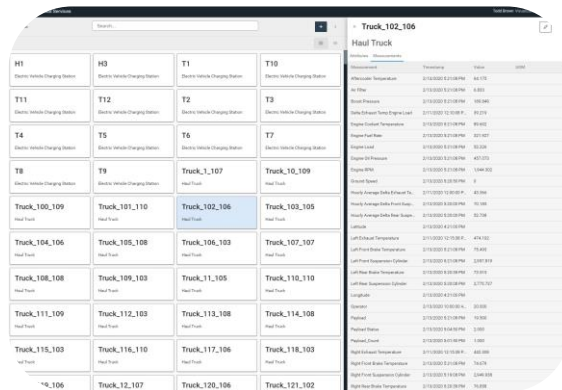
Services

Search...

H1
Electric Vehicle Charging Station

H3
Electric Vehicle Charging Station

T1
Electric Vehicle Charging Station

T10
Electric Vehicle Charging Station

T11
Electric Vehicle Charging Station

T12
Electric Vehicle Charging Station

T2
Electric Vehicle Charging Station

T3
Electric Vehicle Charging Station

T4
Electric Vehicle Charging Station

T5
Electric Vehicle Charging Station

T6
Electric Vehicle Charging Station

T7
Electric Vehicle Charging Station

T8
Electric Vehicle Charging Station

T9
Electric Vehicle Charging Station

Truck_1_107
Haul Truck

Truck_10_109
Haul Truck

Truck_100_109
Haul Truck

Truck_101_110
Haul Truck

Truck_102_106
Haul Truck

Truck_103_105
Haul Truck

Truck_104_106
Haul Truck

Truck_105_108
Haul Truck

Truck_106_103
Haul Truck

Truck_107_107
Haul Truck

Truck_108_108
Haul Truck

Truck_109_103
Haul Truck

Truck_11_105
Haul Truck

Truck_110_110
Haul Truck

Truck_111_109
Haul Truck

Truck_112_103
Haul Truck

Truck_113_108
Haul Truck

Truck_114_108
Haul Truck

Truck_115_103
Haul Truck

Truck_116_110
Haul Truck

Truck_117_106
Haul Truck

Truck_118_103
Haul Truck

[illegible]9_106

Truck_12_107

Truck_120_106

Truck_121_102

Truck_102_106

Haul Truck

Attributes Measurements

| Measurement | Timestamp | Value | UOM |
|---|---|---|---|
| Aftercooler Temperature | 2/13/2020 5:21:08 PM | 44.179 | |
| Air Filter | 2/13/2020 5:21:08 PM | 0.003 | |
| Boost Pressure | 2/13/2020 5:21:08 PM | 100.049 | |
| Delta Exhaust Temp Engine Load | 2/11/2020 12:15:00 P... | 81.274 | |
| Engine Coolant Temperature | 2/13/2020 5:21:08 PM | 89.602 | |
| Engine Fuel Rate | 2/13/2020 5:21:08 PM | 321.937 | |
| Engine Load | 2/13/2020 5:21:08 PM | 52.026 | |
| Engine Oil Pressure | 2/13/2020 5:21:08 PM | 457.073 | |
| Engine RPM | 2/13/2020 5:21:08 PM | 1,044.302 | |
| Ground Speed | 2/13/2020 5:20:55 PM | 0 | |
| Hourly Average Delta Exhaust Te... | 2/11/2020 12:00:00 P... | 83.566 | |
| Hourly Average Delta Front Susp... | 2/13/2020 5:00:00 PM | 10.349 | |
| Hourly Average Delta Rear Suspe... | 2/13/2020 5:00:00 PM | 32.738 | |
| Latitude | 2/13/2020 4:21:05 PM | | |
| Left Exhaust Temperature | 2/11/2020 12:15:00 P... | 474.132 | |
| Left Front Brake Temperature | 2/13/2020 5:21:08 PM | 75.405 | |
| Left Front Suspension Cylinder | 2/13/2020 5:21:08 PM | 2,097.919 | |
| Left Rear Brake Temperature | 2/13/2020 5:20:08 PM | 73.919 | |
| Left Rear Suspension Cylinder | 2/13/2020 5:20:08 PM | 2,773.737 | |
| Longitude | 2/13/2020 4:21:05 PM | | |
| Operator | 2/13/2020 10:00:00 A... | 20.000 | |
| Payload | 2/13/2020 5:21:08 PM | 10.500 | |
| Payload Status | 2/13/2020 5:04:50 PM | 2.000 | |
| Payload_Count | 2/13/2020 5:21:08 PM | 1.000 | |
| Right Exhaust Temperature | 2/11/2020 12:15:00 P... | 470.183 | |
| Right Front Brake Temperature | 2/13/2020 5:21:08 PM | 74.678 | |
| Right Front Suspension Cylinder | 2/13/2020 5:21:08 PM | 2,049.339 | |
| Right Rear Brake Temperature | 2/13/2020 5:20:08 PM | 74.858 | |